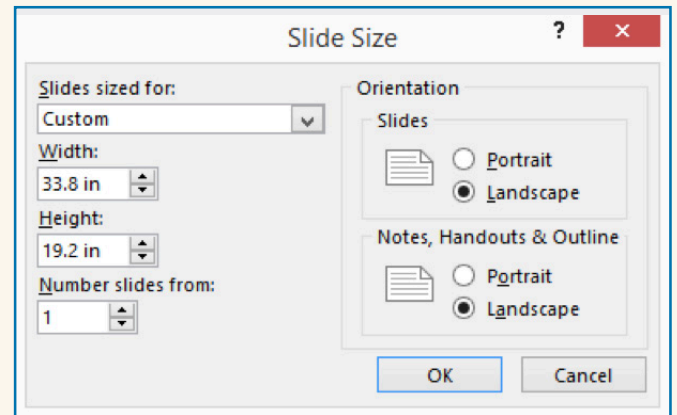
Slide Size

?

×

Slides sized for:

Custom

Width:

33.8 in

Height:

19.2 in

Number slides from:

1

Orientation

Slides

Portrait

Landscape

Notes, Handouts & Outline

Portrait

Landscape

OK

Cancel